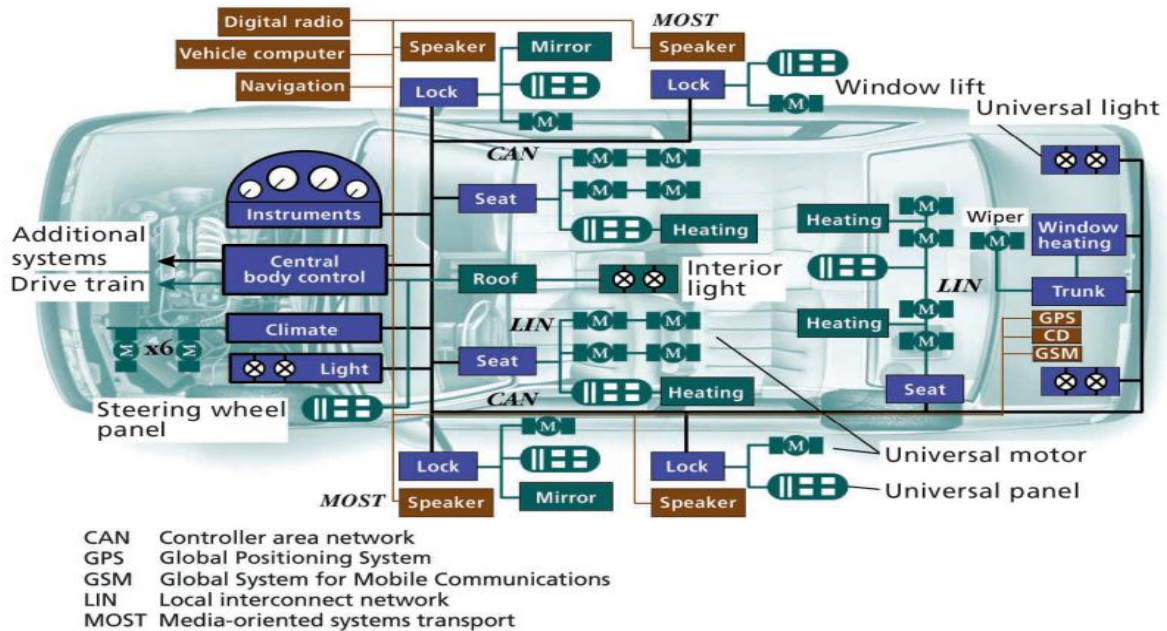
Digital radio
Vehicle computer
Navigation
Speaker
Mirror
MOST
Speaker
Lock
Lock
M
Window lift
M
Universal light
CAN
M M
M M
Instruments
Seat
Heating
Heating
M
Wiper
Window heating
M
M
Additional systems
Drive train
Central body control
Roof
Interior light
LIN
Trunk
M
Climate
LIN
M M
Heating
M
GPS
CD
GSM
M x6 M
Light
Seat
M M
M
Heating
Seat
Steering wheel panel
CAN
M
M
Lock
Lock
Universal motor
Mirror
Universal panel
MOST
Speaker
Speaker

CAN Controller area network
GPS Global Positioning System
GSM Global System for Mobile Communications
LIN Local interconnect network
MOST Media-oriented systems transport